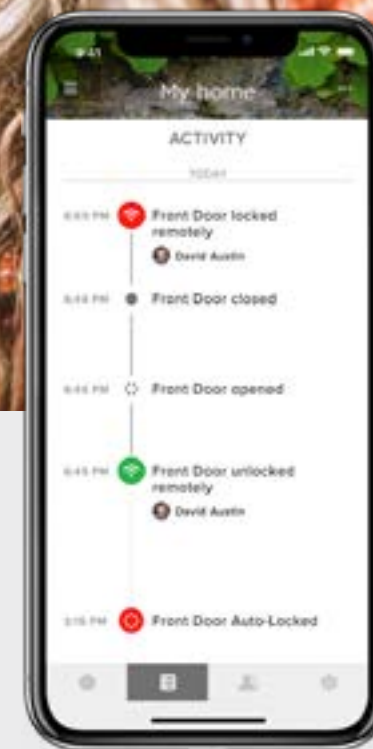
9:41

My home

ACTIVITY

TODAY

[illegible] PM Front Door locked remotely

David Austin

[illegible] PM Front Door closed

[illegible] PM Front Door opened

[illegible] PM Front Door unlocked remotely

David Austin

3:15 PM Front Door Auto-Locked